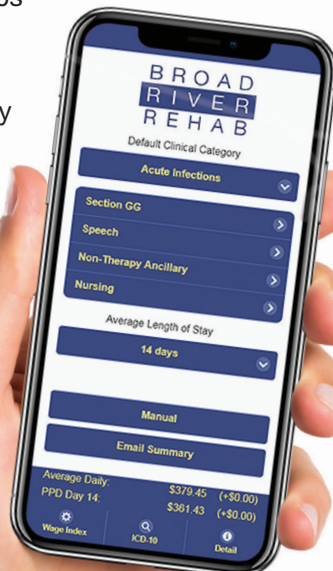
bs

y

BROAD
RIVER
REHAB

Default Clinical Category

Acute Infections

Section GG

Speech

Non-Therapy Ancillary

Nursing

Average Length of Stay

14 days

Manual

Email Summary

Average Daily: $379.45 (+$0.00)
PPD Day 14: $361.43 (+$0.00)

Wage Index

ICD-10

Detail